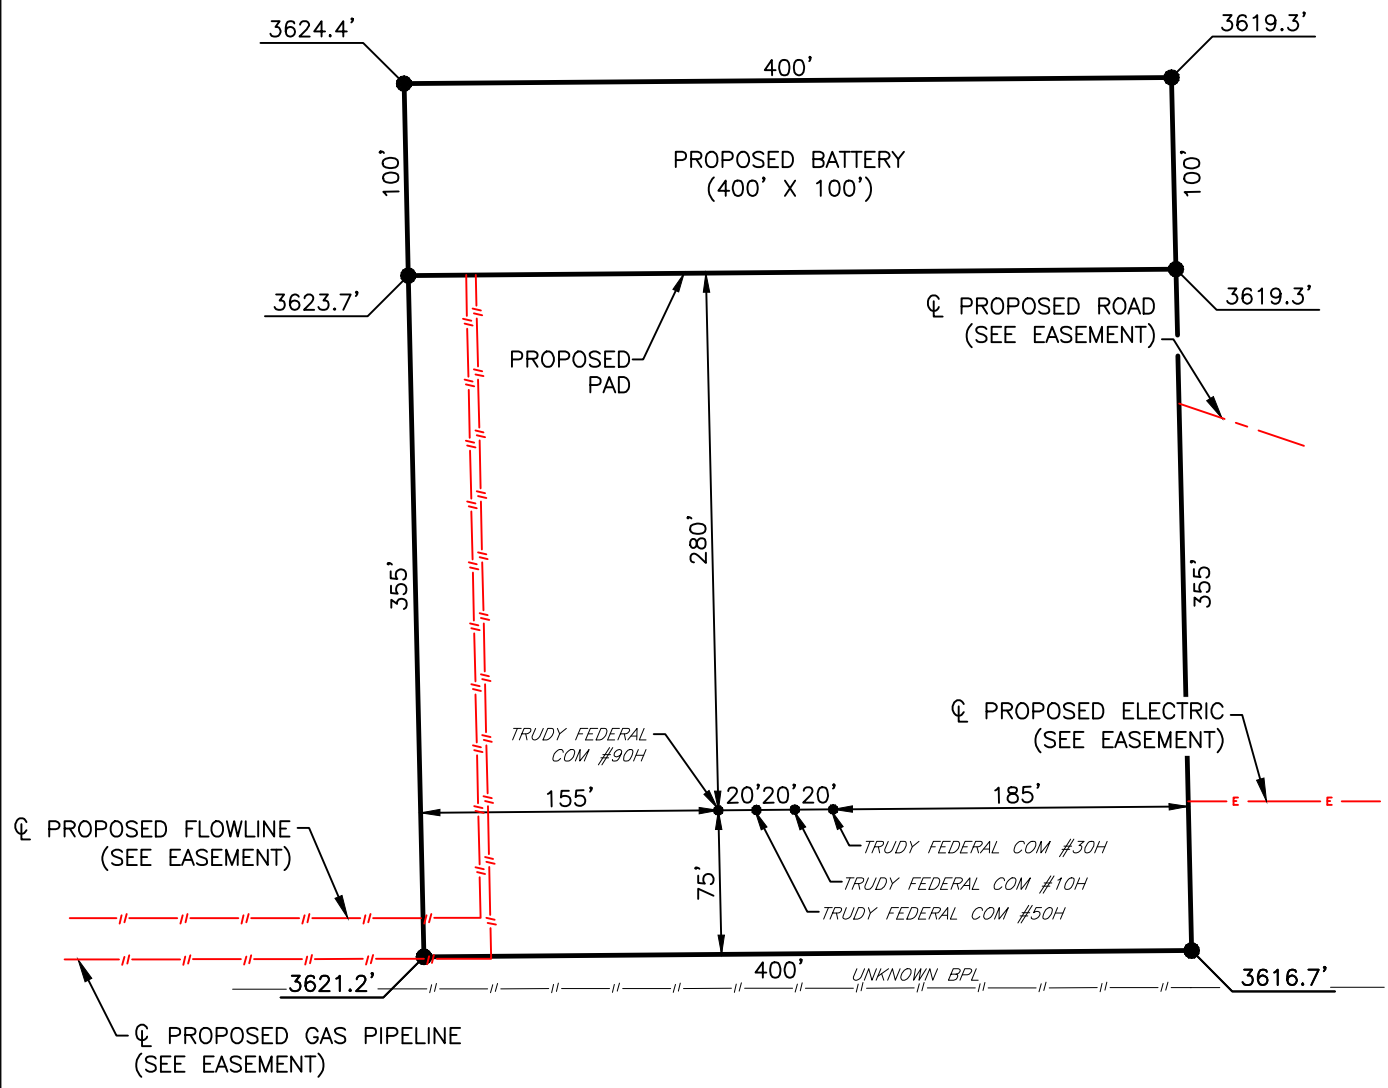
3624.4'

400'

3619.3'

100'

PROPOSED BATTERY
(400' X 100')

100'

3623.7'

3619.3'

℄ PROPOSED ROAD
(SEE EASEMENT)

PROPOSED
PAD

280'

355'

355'

℄ PROPOSED ELECTRIC
(SEE EASEMENT)

TRUDY FEDERAL
COM #90H

155'

20' 20' 20'

185'

E E

℄ PROPOSED FLOWLINE
(SEE EASEMENT)

TRUDY FEDERAL COM #30H

TRUDY FEDERAL COM #10H

75'

TRUDY FEDERAL COM #50H

3621.2'

400'

UNKNOWN BPL

3616.7'

℄ PROPOSED GAS PIPELINE
(SEE EASEMENT)